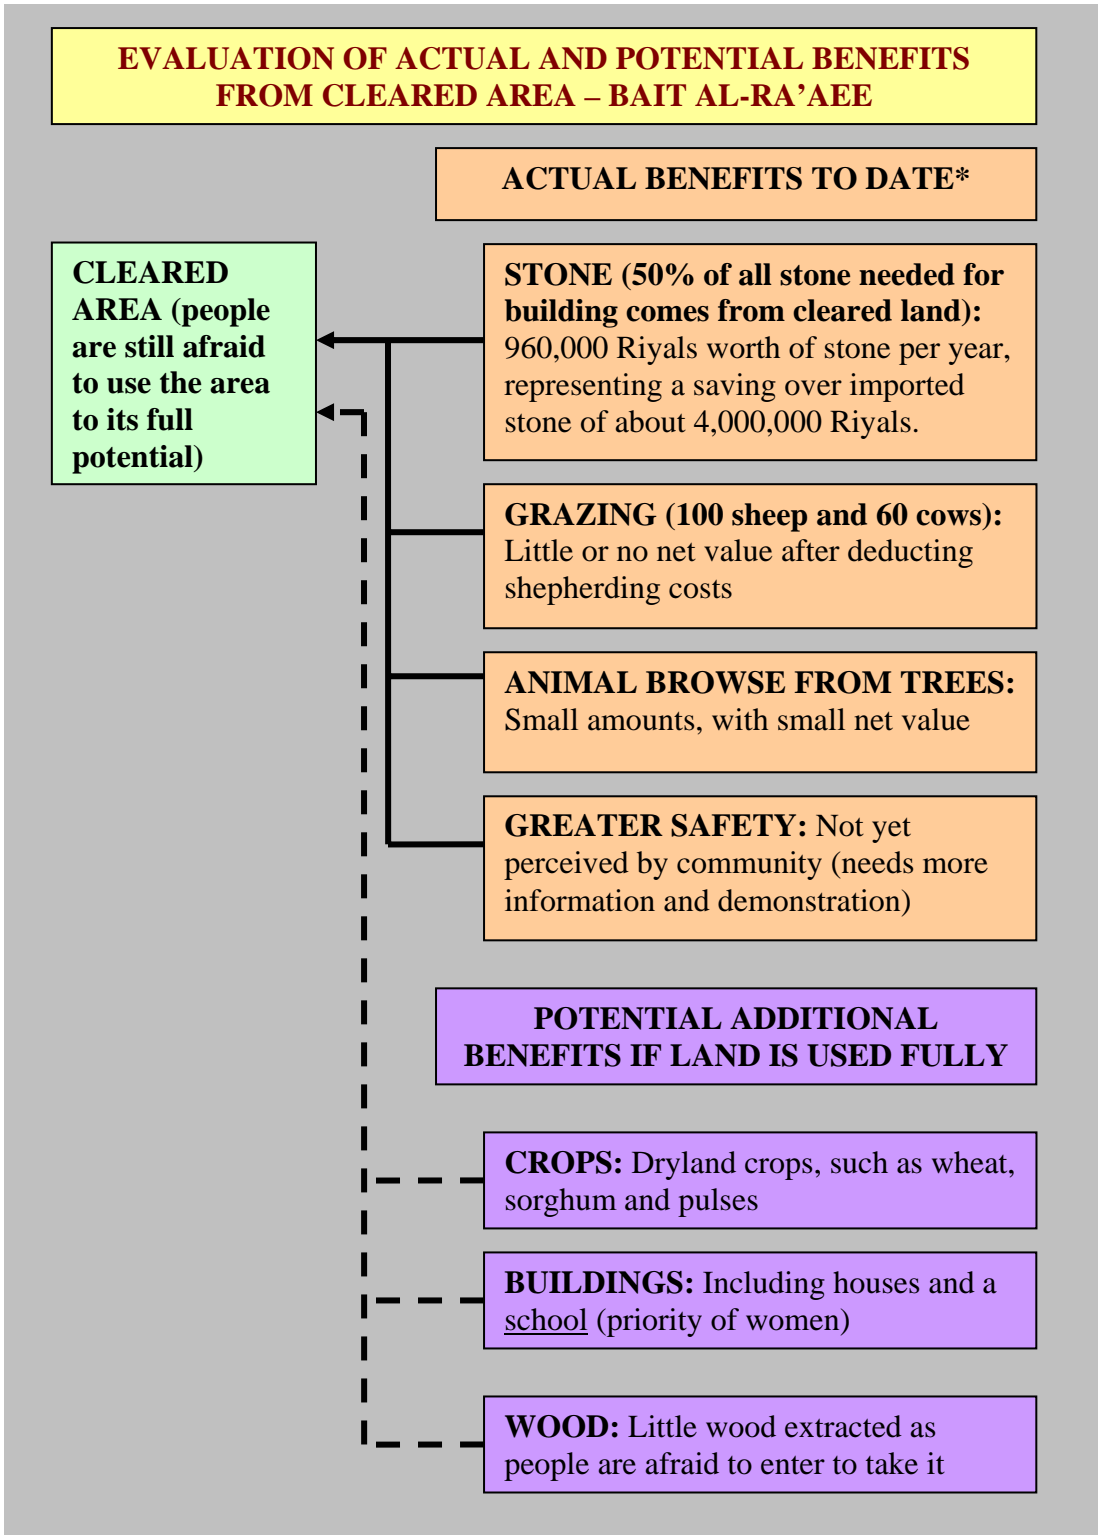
EVALUATION OF ACTUAL AND POTENTIAL BENEFITS FROM CLEARED AREA – BAIT AL-RA'AEE

ACTUAL BENEFITS TO DATE*

CLEARED AREA (people are still afraid to use the area to its full potential)

STONE (50% of all stone needed for building comes from cleared land): 960,000 Riyals worth of stone per year, representing a saving over imported stone of about 4,000,000 Riyals.

GRAZING (100 sheep and 60 cows): Little or no net value after deducting shepherding costs

ANIMAL BROWSE FROM TREES: Small amounts, with small net value

GREATER SAFETY: Not yet perceived by community (needs more information and demonstration)

POTENTIAL ADDITIONAL BENEFITS IF LAND IS USED FULLY

CROPS: Dryland crops, such as wheat, sorghum and pulses

BUILDINGS: Including houses and a school (priority of women)

WOOD: Little wood extracted as people are afraid to enter to take it